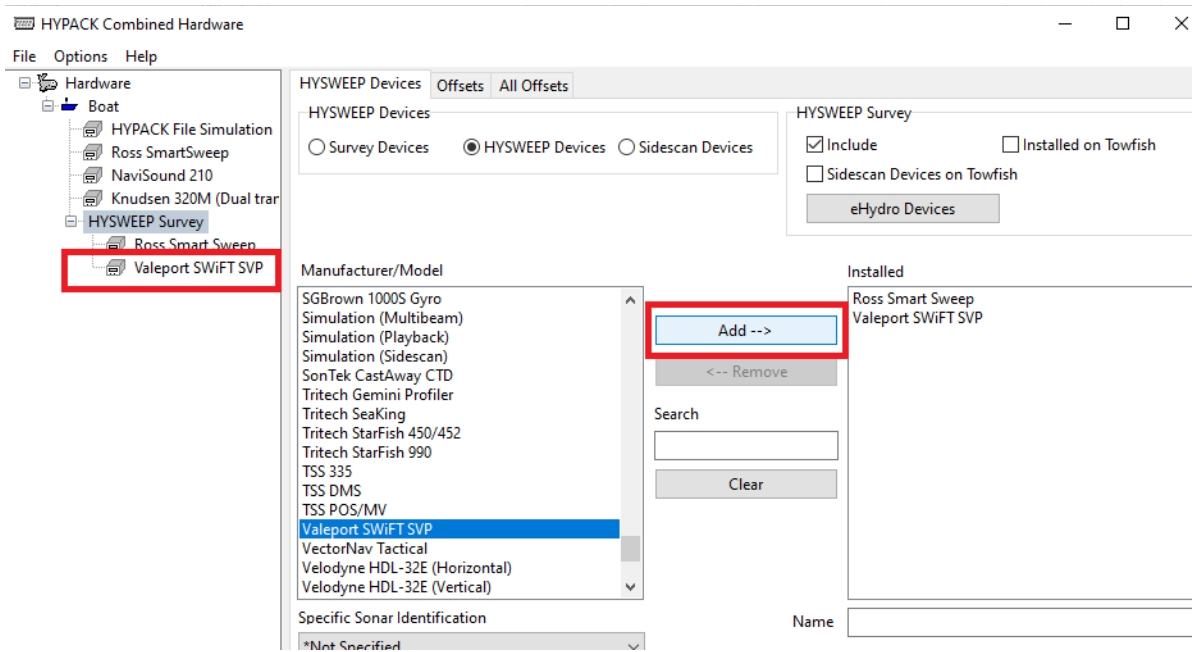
HYPACK Combined Hardware

File Options Help

Hardware
Boat
HYPACK File Simulation
Ross SmartSweep
NaviSound 210
Knudsen 320M (Dual trar
HYSWEEP Survey
Ross Smart Sweep
Valeport SWiFT SVP

HYSWEEP Devices | Offsets | All Offsets

HYSWEEP Devices
Survey Devices
HYSWEEP Devices
Sidescan Devices

HYSWEEP Survey
Include
Installed on Towfish
Sidescan Devices on Towfish
eHydro Devices

Manufacturer/Model
SGBrown 1000S Gyro
Simulation (Multibeam)
Simulation (Playback)
Simulation (Sidescan)
SonTek CastAway CTD
Tritech Gemini Profiler
Tritech SeaKing
Tritech StarFish 450/452
Tritech StarFish 990
TSS 335
TSS DMS
TSS POS/MV
Valeport SWiFT SVP
VectorNav Tactical
Velodyne HDL-32E (Horizontal)
Velodyne HDL-32E (Vertical)

Add -->
<-- Remove
Search
Clear

Installed
Ross Smart Sweep
Valeport SWiFT SVP

Specific Sonar Identification
*Not Specified

Name